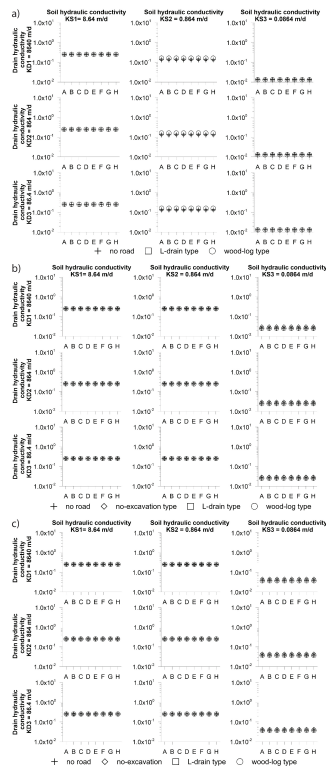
a)
Soil hydraulic conductivity KS1= 8.64 m/d
Soil hydraulic conductivity KS2 = 0.864 m/d
Soil hydraulic conductivity KS3 = 0.0864 m/d

Drain hydraulic conductivity KD1 = 8640 m/d
$1.0x10^{1}$
$1.0x10^{0}$
$1.0x10^{-1}$
$1.0x10^{-2}$
A B C D E F G H

Drain hydraulic conductivity KD2 = 864 m/d
$1.0x10^{1}$
$1.0x10^{0}$
$1.0x10^{-1}$
$1.0x10^{-2}$
A B C D E F G H

Drain hydraulic conductivity KD3 = 86.4 m/d
$1.0x10^{1}$
$1.0x10^{0}$
$1.0x10^{-1}$
$1.0x10^{-2}$
A B C D E F G H

+ no road □ L-drain type ○ wood-log type

b)
Soil hydraulic conductivity KS1= 8.64 m/d
Soil hydraulic conductivity KS2 = 0.864 m/d
Soil hydraulic conductivity KS3 = 0.0864 m/d

Drain hydraulic conductivity KD1 = 8640 m/d
$1.0x10^{1}$
$1.0x10^{0}$
$1.0x10^{-1}$
$1.0x10^{-2}$
A B C D E F G H

Drain hydraulic conductivity KD2 = 864 m/d
$1.0x10^{1}$
$1.0x10^{0}$
$1.0x10^{-1}$
$1.0x10^{-2}$
A B C D E F G H

Drain hydraulic conductivity KD3 = 86.4 m/d
$1.0x10^{1}$
$1.0x10^{0}$
$1.0x10^{-1}$
$1.0x10^{-2}$
A B C D E F G H

+ no road ◇ no-excavation type □ L-drain type ○ wood-log type

c)
Soil hydraulic conductivity KS1= 8.64 m/d
Soil hydraulic conductivity KS2 = 0.864 m/d
Soil hydraulic conductivity KS3 = 0.0864 m/d

Drain hydraulic conductivity KD1 = 8640 m/d
$1.0x10^{1}$
$1.0x10^{0}$
$1.0x10^{-1}$
$1.0x10^{-2}$
A B C D E F G H

Drain hydraulic conductivity KD2 = 864 m/d
$1.0x10^{1}$
$1.0x10^{0}$
$1.0x10^{-1}$
$1.0x10^{-2}$
A B C D E F G H

Drain hydraulic conductivity KD3 = 86.4 m/d
$1.0x10^{1}$
$1.0x10^{0}$
$1.0x10^{-1}$
$1.0x10^{-2}$
A B C D E F G H

+ no road ◇ no-excavation □ L-drain type ○ wood-log type